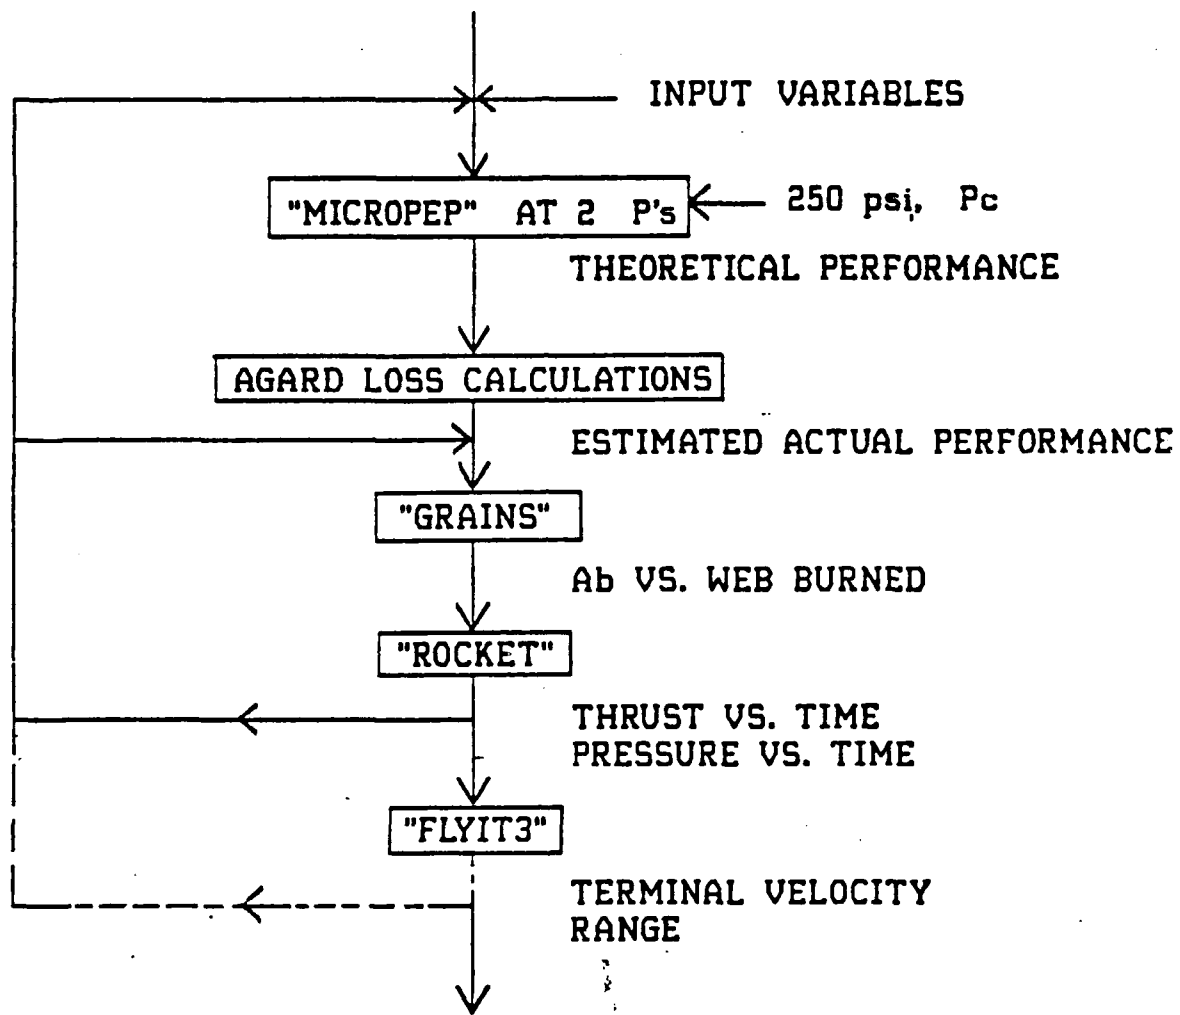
INPUT VARIABLES

"MICROPEP" AT 2 P's

250 psi, Pc

THEORETICAL PERFORMANCE

AGARD LOSS CALCULATIONS

ESTIMATED ACTUAL PERFORMANCE

"GRAINS"

Ab VS. WEB BURNED

"ROCKET"

THRUST VS. TIME
PRESSURE VS. TIME

"FLYIT3"

TERMINAL VELOCITY
RANGE